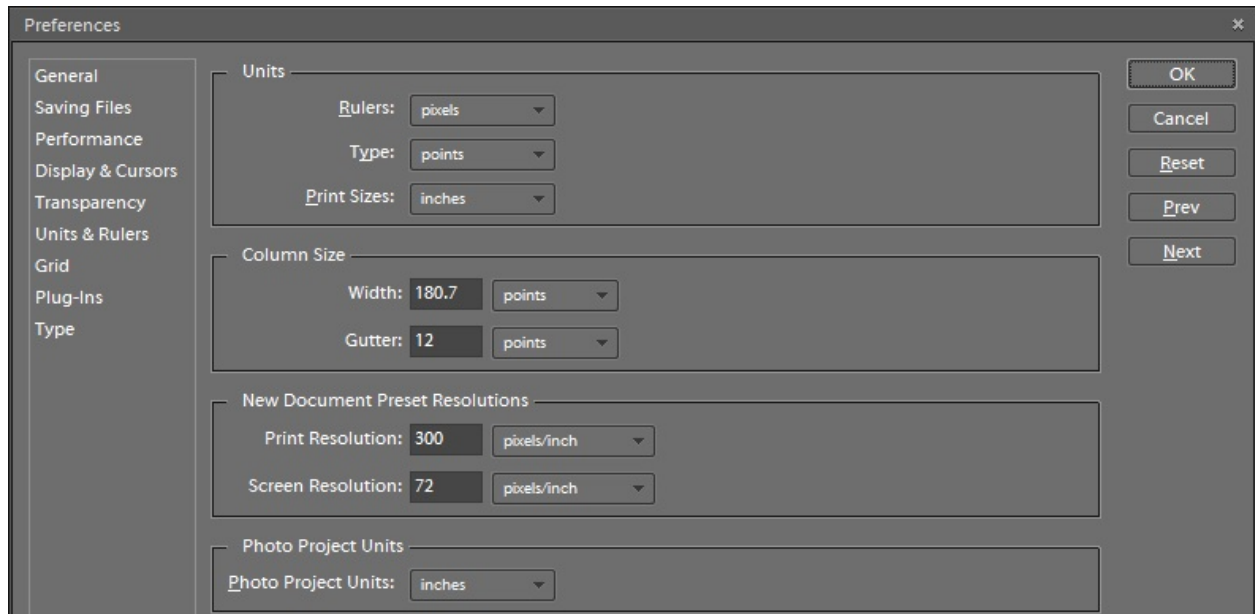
Preferences

×

General
Saving Files
Performance
Display & Cursors
Transparency
Units & Rulers
Grid
Plug-Ins
Type

Units

Rulers: pixels

Type: points

Print Sizes: inches

Column Size

Width: 180.7 points

Gutter: 12 points

New Document Preset Resolutions

Print Resolution: 300 pixels/inch

Screen Resolution: 72 pixels/inch

Photo Project Units

Photo Project Units: inches

OK
Cancel
Reset
Prev
Next